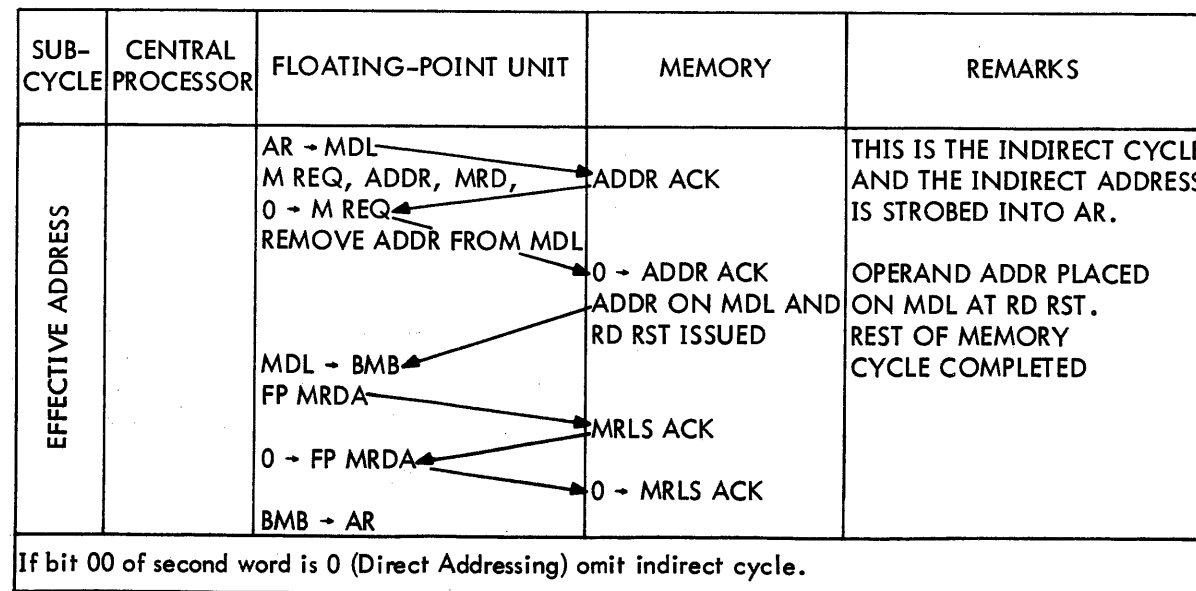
| SUB-CYCLE | CENTRAL PROCESSOR | FLOATING-POINT UNIT | MEMORY | REMARKS |
|---|---|---|---|---|
| EFFECTIVE ADDRESS | | AR → MDL<br>M REQ, ADDR, MRD,<br>0 → M REQ<br>REMOVE ADDR FROM MDL<br><br><br>MDL → BMB<br>FP MRDA<br><br>0 → FP MRDA<br><br>BMB → AR | ADDR ACK<br><br>0 → ADDR ACK<br>ADDR ON MDL AND RD RST ISSUED<br><br>MRLS ACK<br><br>0 → MRLS ACK | THIS IS THE INDIRECT CYCL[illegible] AND THE INDIRECT ADDRES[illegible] IS STROBED INTO AR.<br><br>OPERAND ADDR PLACED ON MDL AT RD RST. REST OF MEMORY CYCLE COMPLETED |

If bit 00 of second word is 0 (Direct Addressing) omit indirect cycle.